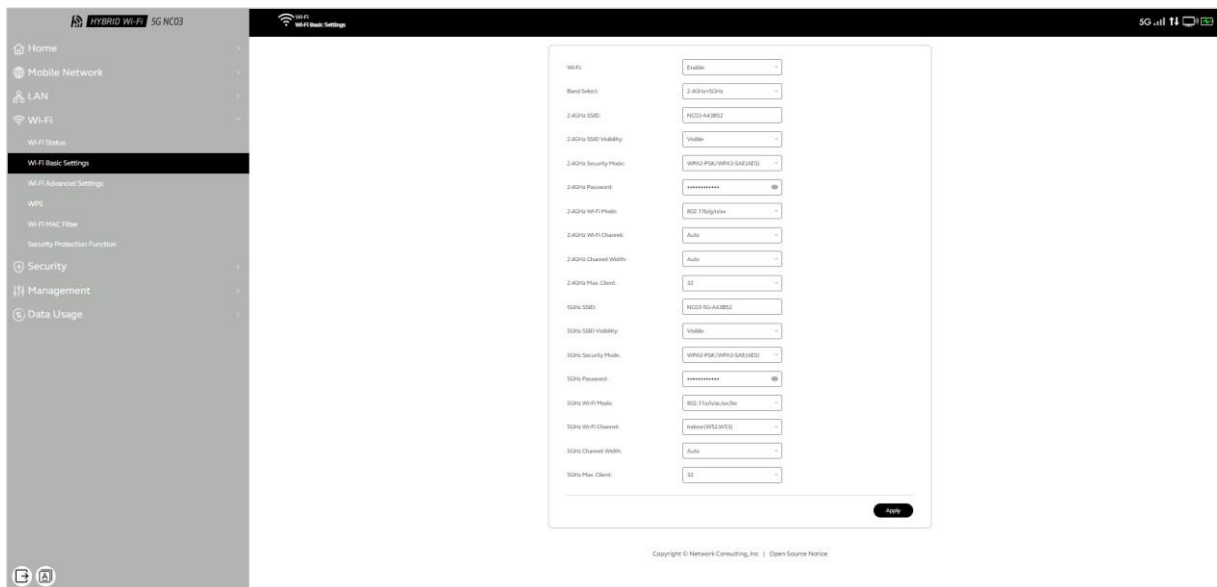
HYBRID Wi-Fi 5G NC03

Wi-Fi
Wi-Fi Basic Settings

5G

Home
Mobile Network
LAN
Wi-Fi
Wi-Fi Status
Wi-Fi Basic Settings
Wi-Fi Advanced Settings
WPS
Wi-Fi MAC Filter
Security Protection Function
Security
Management
Data Usage

| | |
|---|---|
| Wi-Fi: | Enable |
| Band Select: | 2.4GHz+5GHz |
| 2.4GHz SSID: | NC03-A43852 |
| 2.4GHz SSID Visibility: | Visible |
| 2.4GHz Security Mode: | WPA2-PSK/WPA3-SAE(AES) |
| 2.4GHz Password: | •••••••••••••• |
| 2.4GHz Wi-Fi Mode: | 802.11b/g/n/ax |
| 2.4GHz Wi-Fi Channel: | Auto |
| 2.4GHz Channel Width: | Auto |
| 2.4GHz Max. Client: | 32 |
| 5GHz SSID: | NC03-5G-A43852 |
| 5GHz SSID Visibility: | Visible |
| 5GHz Security Mode: | WPA2-PSK/WPA3-SAE(AES) |
| 5GHz Password: | •••••••••••••• |
| 5GHz Wi-Fi Mode: | 802.11a/n/ac/ax/be |
| 5GHz Wi-Fi Channel: | Indoor(W52,W53) |
| 5GHz Channel Width: | Auto |
| 5GHz Max. Client: | 32 |

Apply

Copyright © Network Consulting, Inc | Open Source Notice